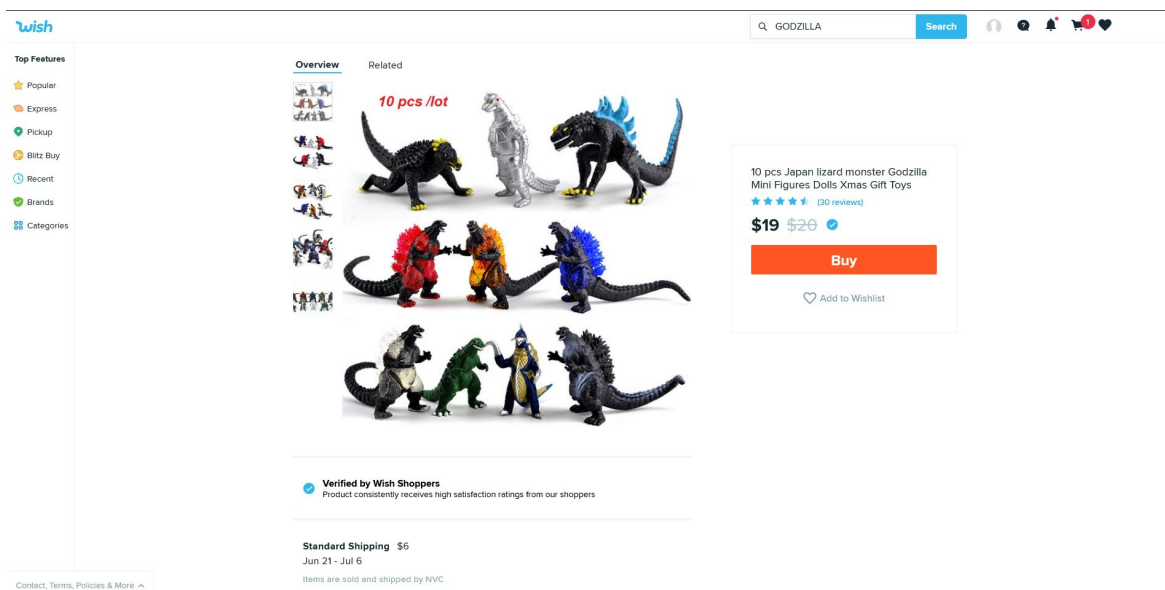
wish

GODZILLA

Search

1

Top Features

Popular

Express

Pickup

Blitz Buy

Recent

Brands

Categories

Overview

Related

10 pcs /lot

10 pcs Japan lizard monster Godzilla Mini Figures Dolls Xmas Gift Toys

(30 reviews)

$19 $20

Buy

Add to Wishlist

Verified by Wish Shoppers
Product consistently receives high satisfaction ratings from our shoppers

Standard Shipping $6
Jun 21 - Jul 6

Items are sold and shipped by NVC

Contact, Terms, Policies & More